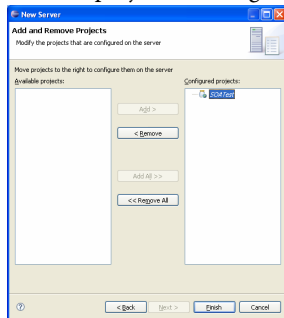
New Server

Add and Remove Projects

Modify the projects that are configured on the server

Move projects to the right to configure them on the server

Available projects:

Configured projects:

SOATest

Add >

< Remove

Add All >>

<< Remove All

?

< Back

Next >

Finish

Cancel